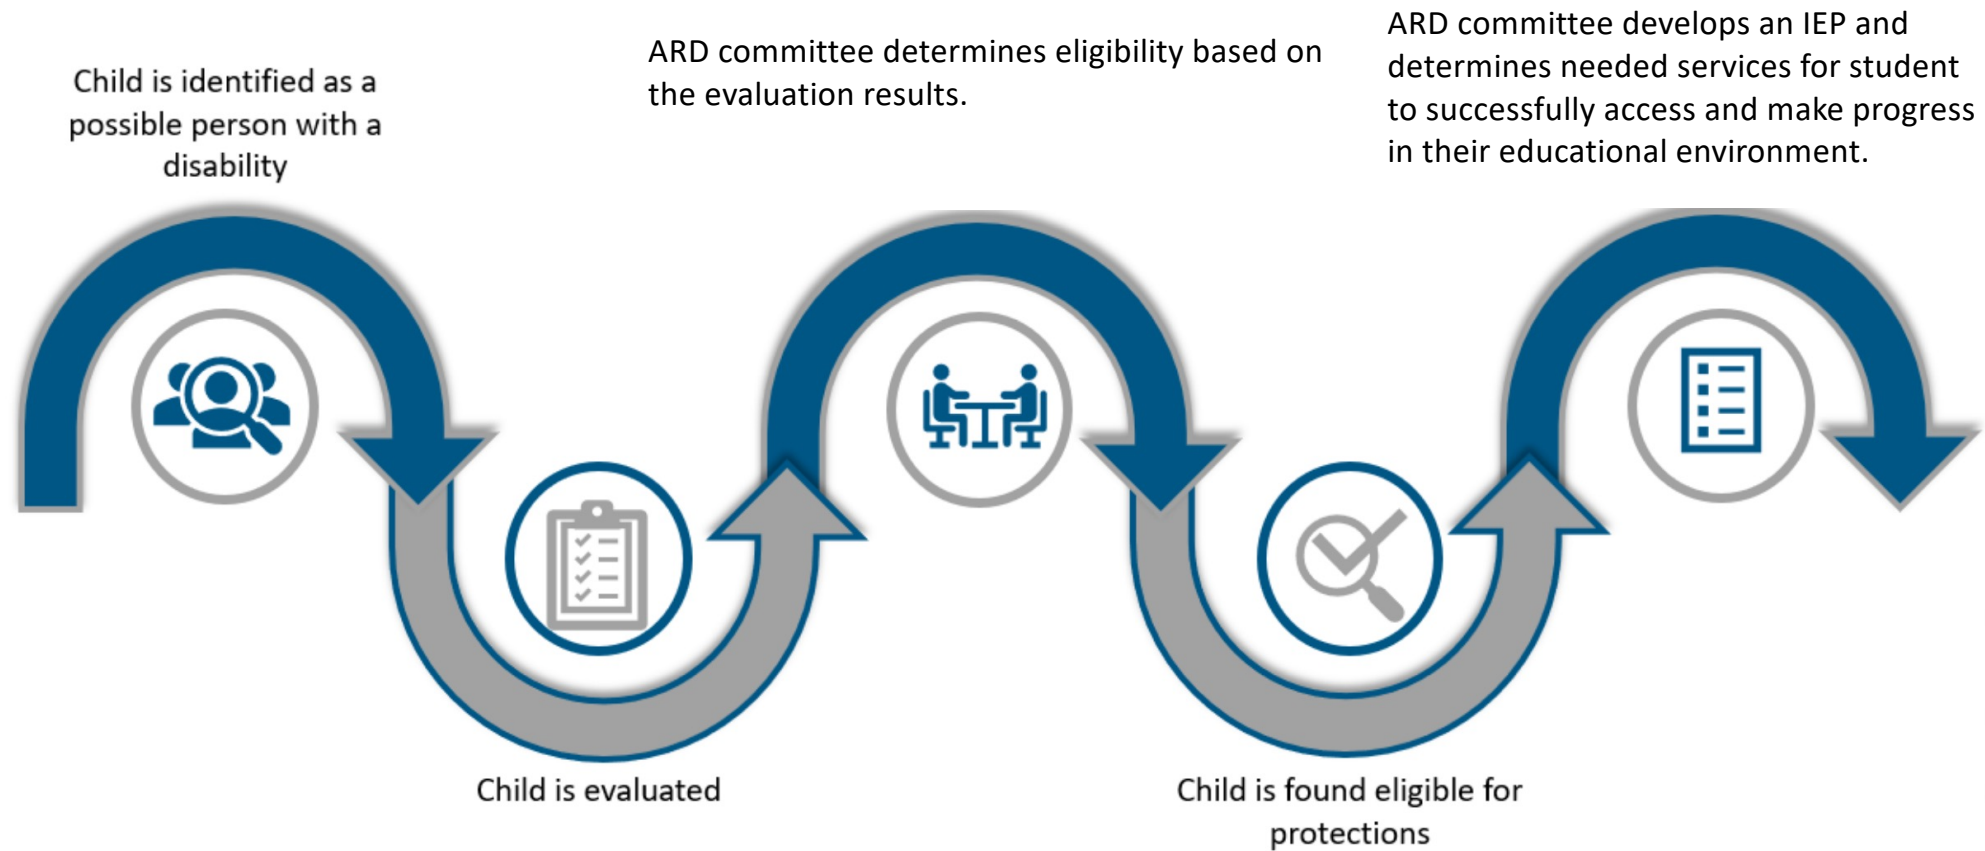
Child is identified as a possible person with a disability

ARD committee determines eligibility based on the evaluation results.

ARD committee develops an IEP and determines needed services for student to successfully access and make progress in their educational environment.

Child is evaluated

Child is found eligible for protections